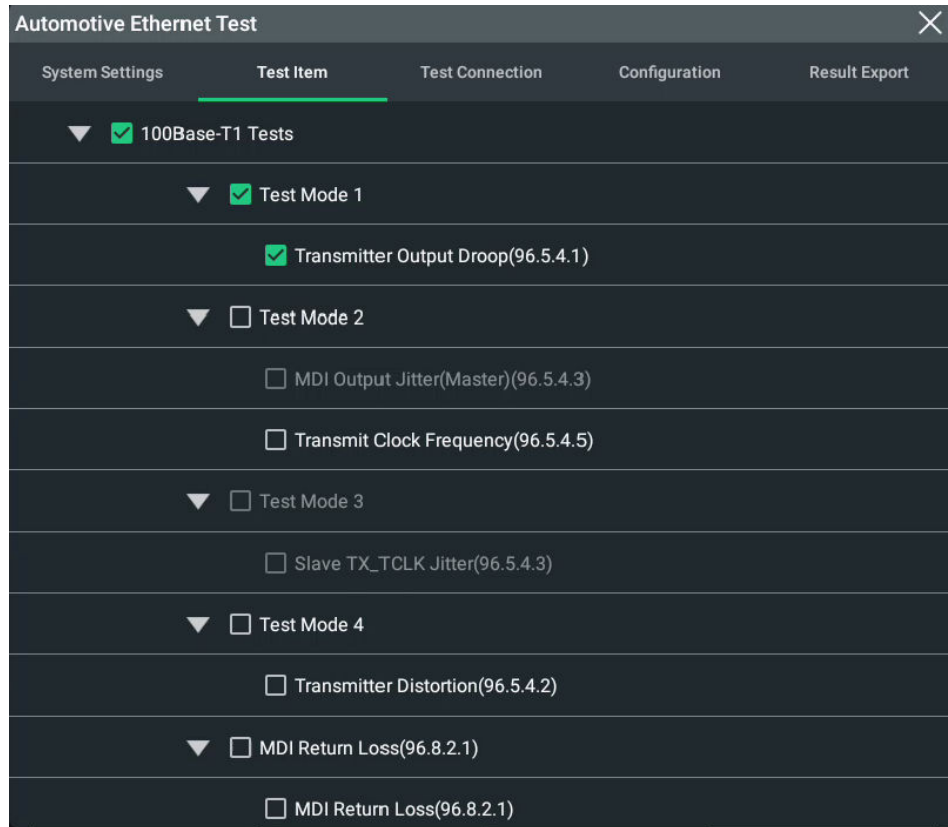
Automotive Ethernet Test

System Settings
Test Item
Test Connection
Configuration
Result Export

100Base-T1 Tests

Test Mode 1

Transmitter Output Droop(96.5.4.1)

Test Mode 2

MDI Output Jitter(Master)(96.5.4.3)

Transmit Clock Frequency(96.5.4.5)

Test Mode 3

Slave TX_TCLK Jitter(96.5.4.3)

Test Mode 4

Transmitter Distortion(96.5.4.2)

MDI Return Loss(96.8.2.1)

MDI Return Loss(96.8.2.1)